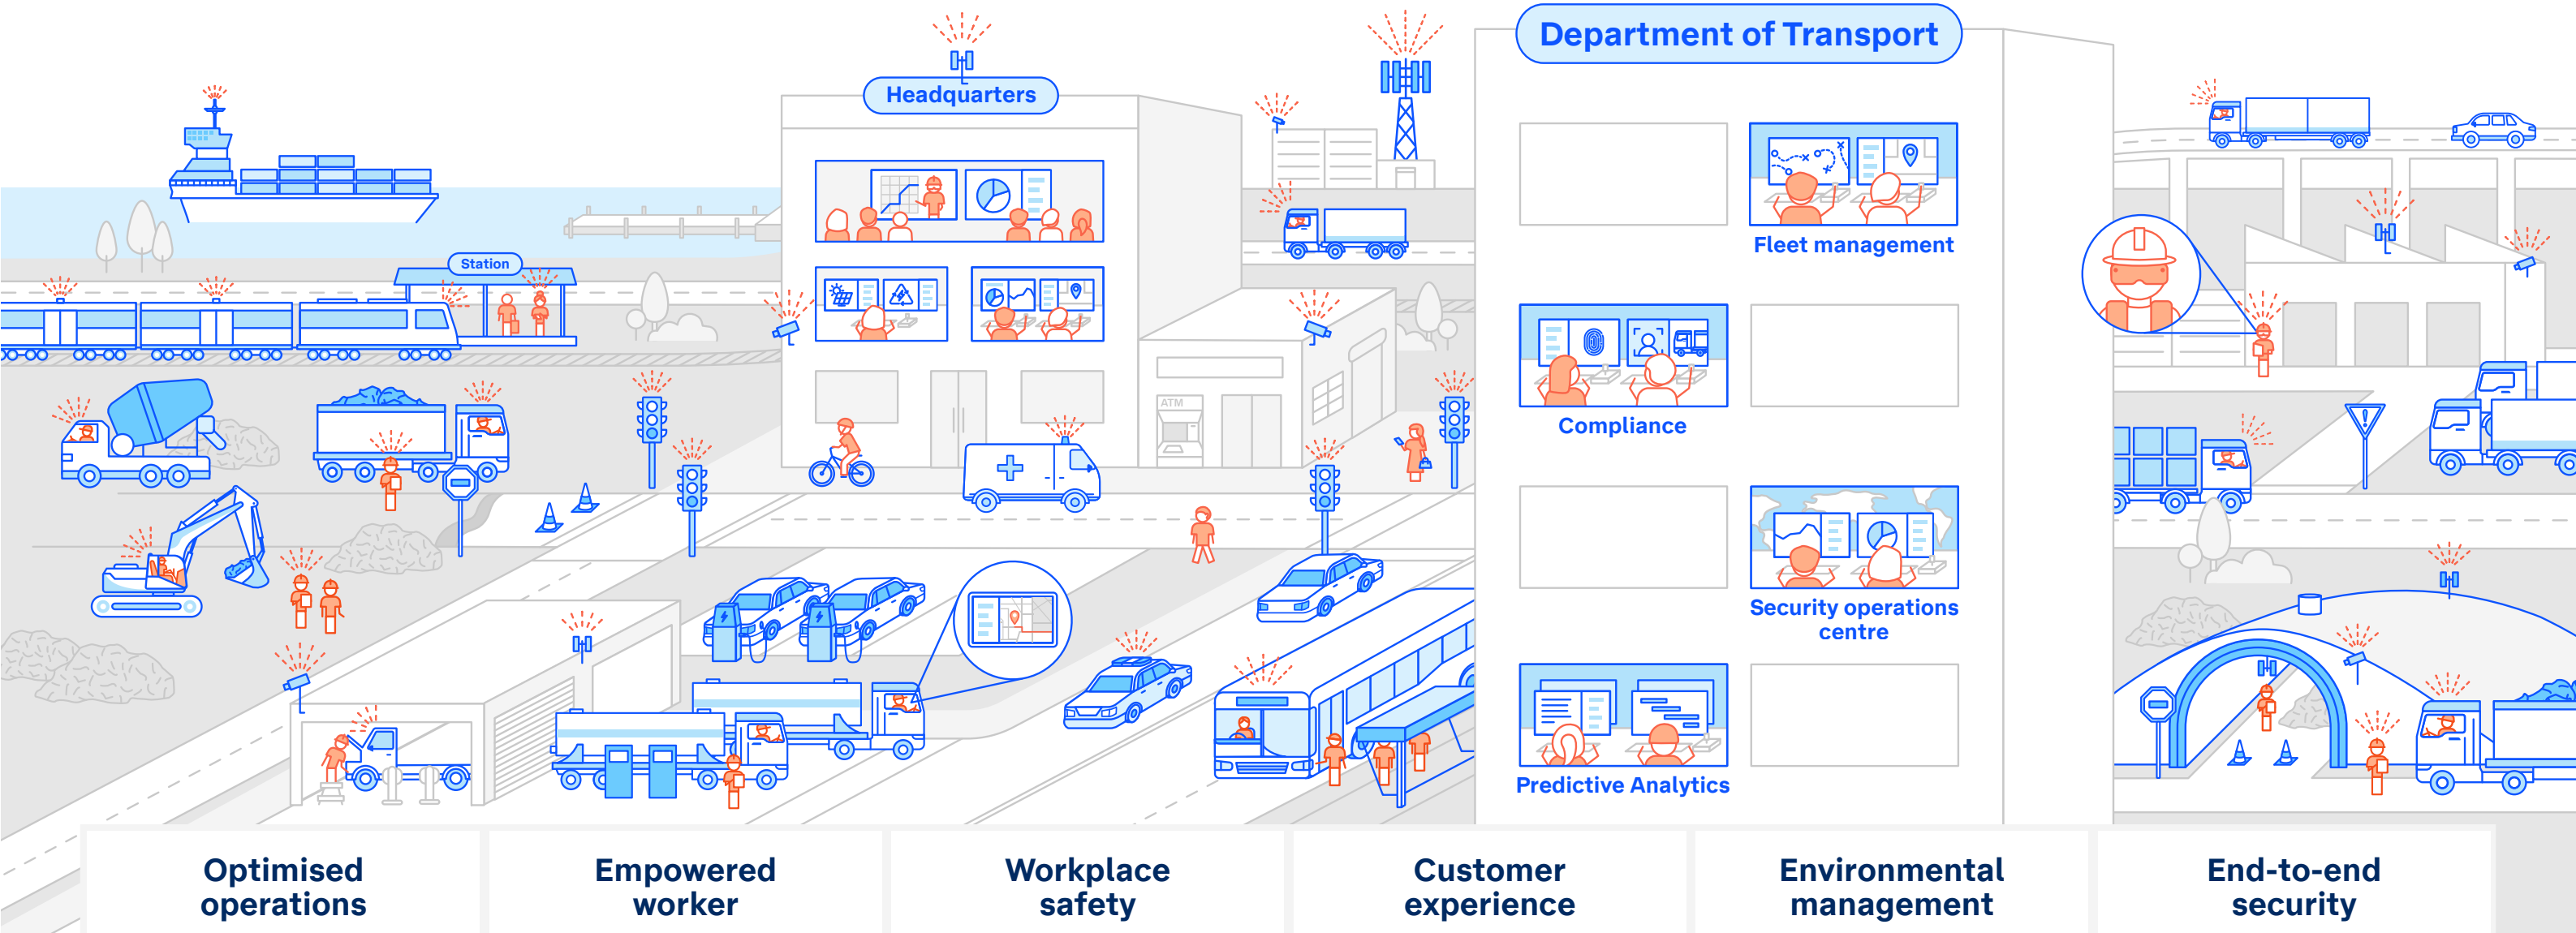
Department of Transport

Headquarters

Station

ATM

Fleet management

Compliance

Security operations centre

Predictive Analytics

Optimised operations

Empowered worker

Workplace safety

Customer experience

Environmental management

End-to-end security